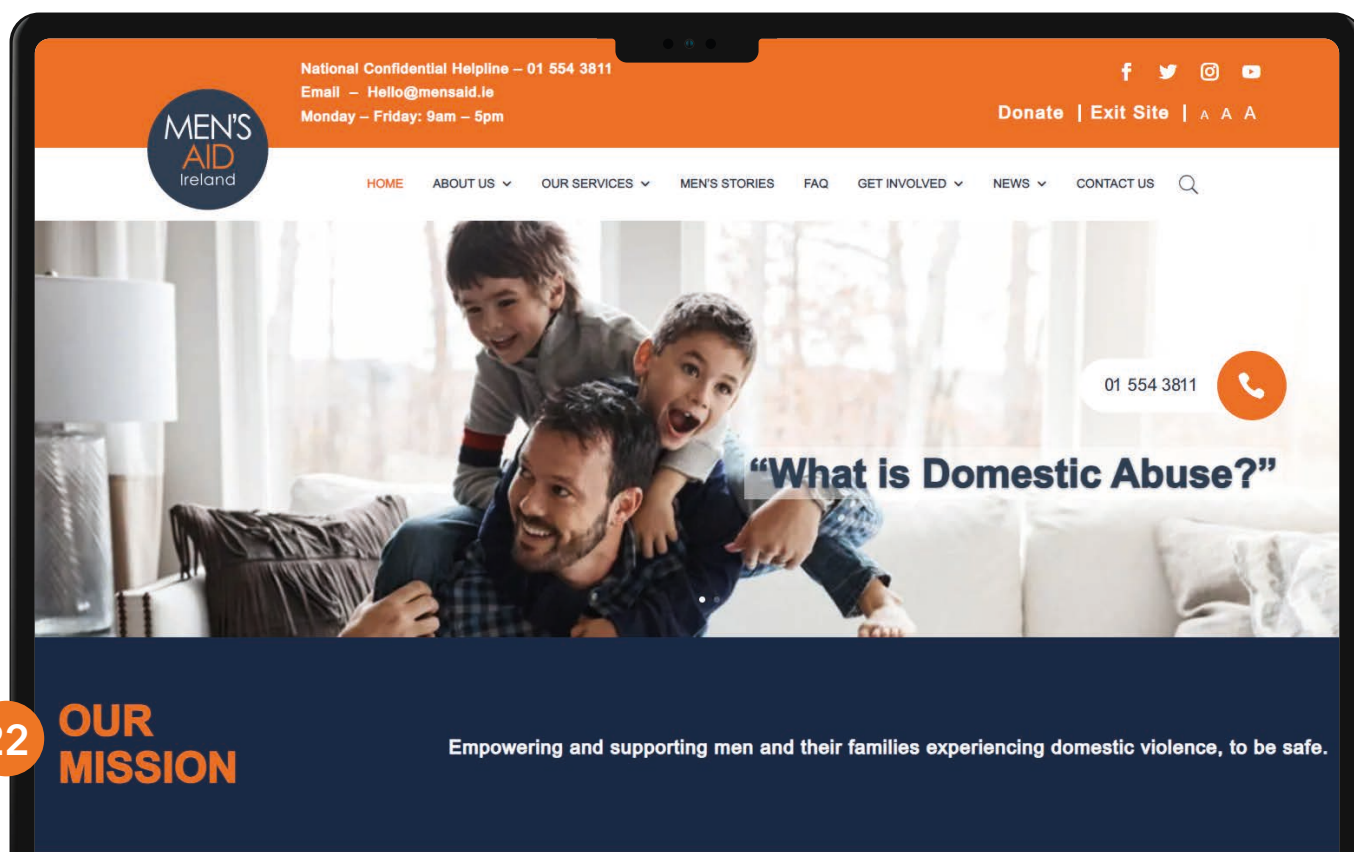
National Confidential Helpline – 01 554 3811
Email – Hello@mensaid.ie
Monday – Friday: 9am – 5pm

Donate | Exit Site | A A A

MEN'S AID Ireland

HOME ABOUT US OUR SERVICES MEN'S STORIES FAQ GET INVOLVED NEWS CONTACT US

01 554 3811

"What is Domestic Abuse?"

22

OUR MISSION

Empowering and supporting men and their families experiencing domestic violence, to be safe.